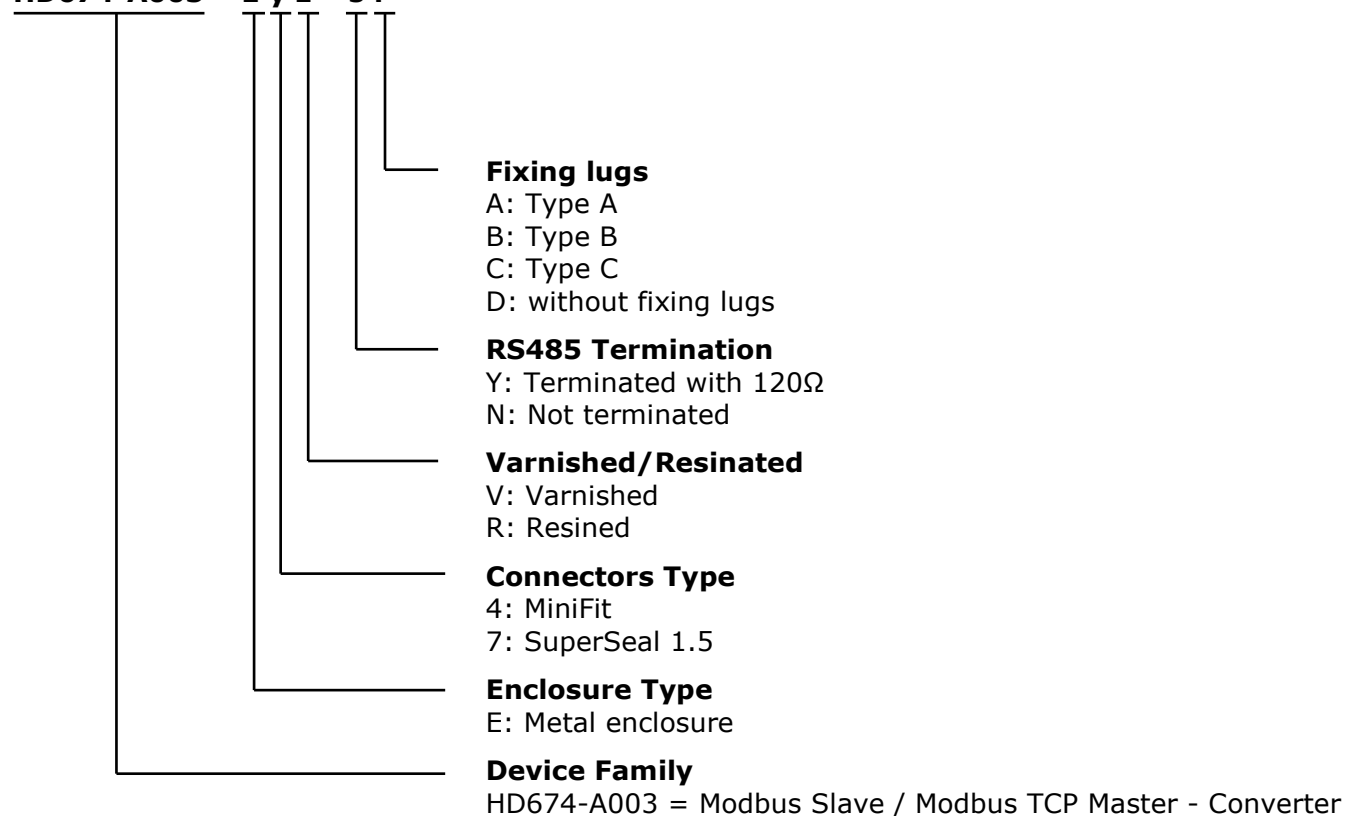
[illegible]

**Fixing lugs**
A: Type A
B: Type B
C: Type C
D: without fixing lugs

**RS485 Termination**
Y: Terminated with 120Ω
N: Not terminated

**Varnished/Resinated**
V: Varnished
R: Resined

**Connectors Type**
4: MiniFit
7: SuperSeal 1.5

**Enclosure Type**
E: Metal enclosure

**Device Family**
HD674-A003 = Modbus Slave / Modbus TCP Master - Converter